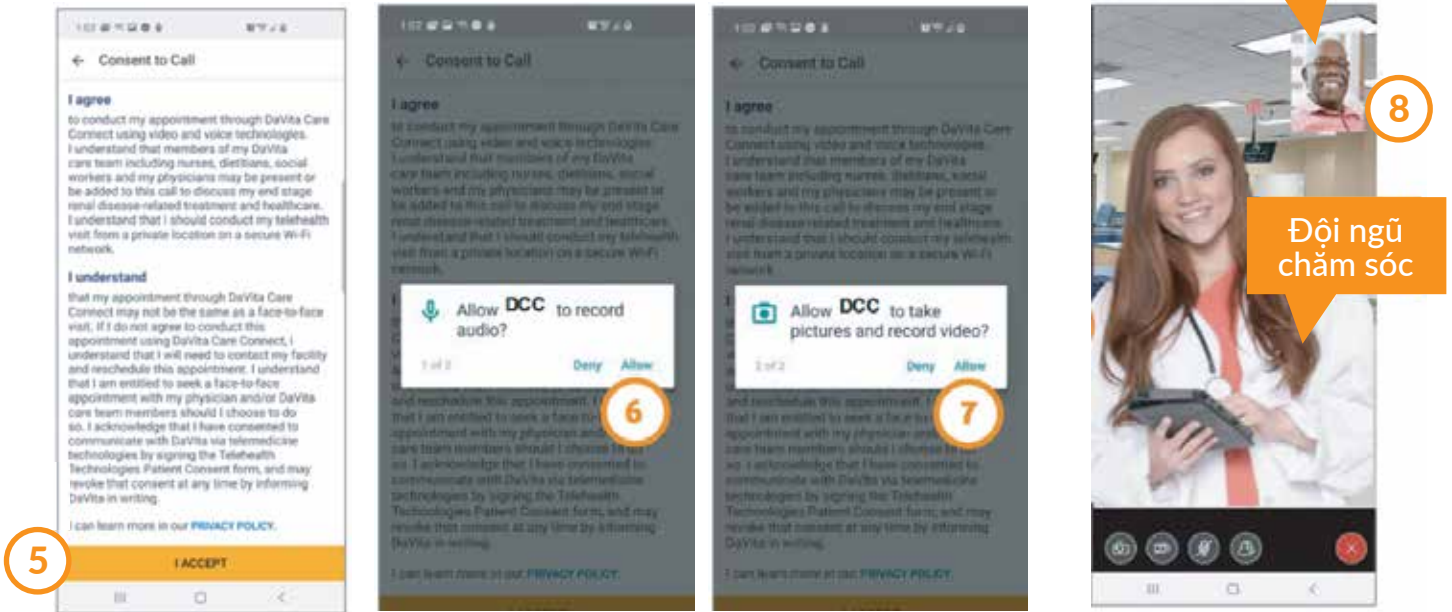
Consent to Call

I agree

to conduct my appointment through DaVita Care Connect using video and voice technologies. I understand that members of my DaVita care team including nurses, dietitians, social workers and my physicians may be present or be added to this call to discuss my end stage renal disease-related treatment and healthcare. I understand that I should conduct my telehealth visit from a private location on a secure Wi-Fi network.

I understand

that my appointment through DaVita Care Connect may not be the same as a face-to-face visit. If I do not agree to conduct this appointment using DaVita Care Connect, I understand that I will need to contact my facility and reschedule this appointment. I understand that I am entitled to seek a face-to-face appointment with my physician and/or DaVita care team members should I choose to do so. I acknowledge that I have consented to communicate with DaVita via telemedicine technologies by signing the Telehealth Technologies Patient Consent form, and may revoke that consent at any time by informing DaVita in writing.

I can learn more in our PRIVACY POLICY.

I ACCEPT

5

Allow DCC to record audio?

1 of 2

Deny Allow

6

Allow DCC to take pictures and record video?

2 of 2

Deny Allow

7

8

Đội ngũ chăm sóc